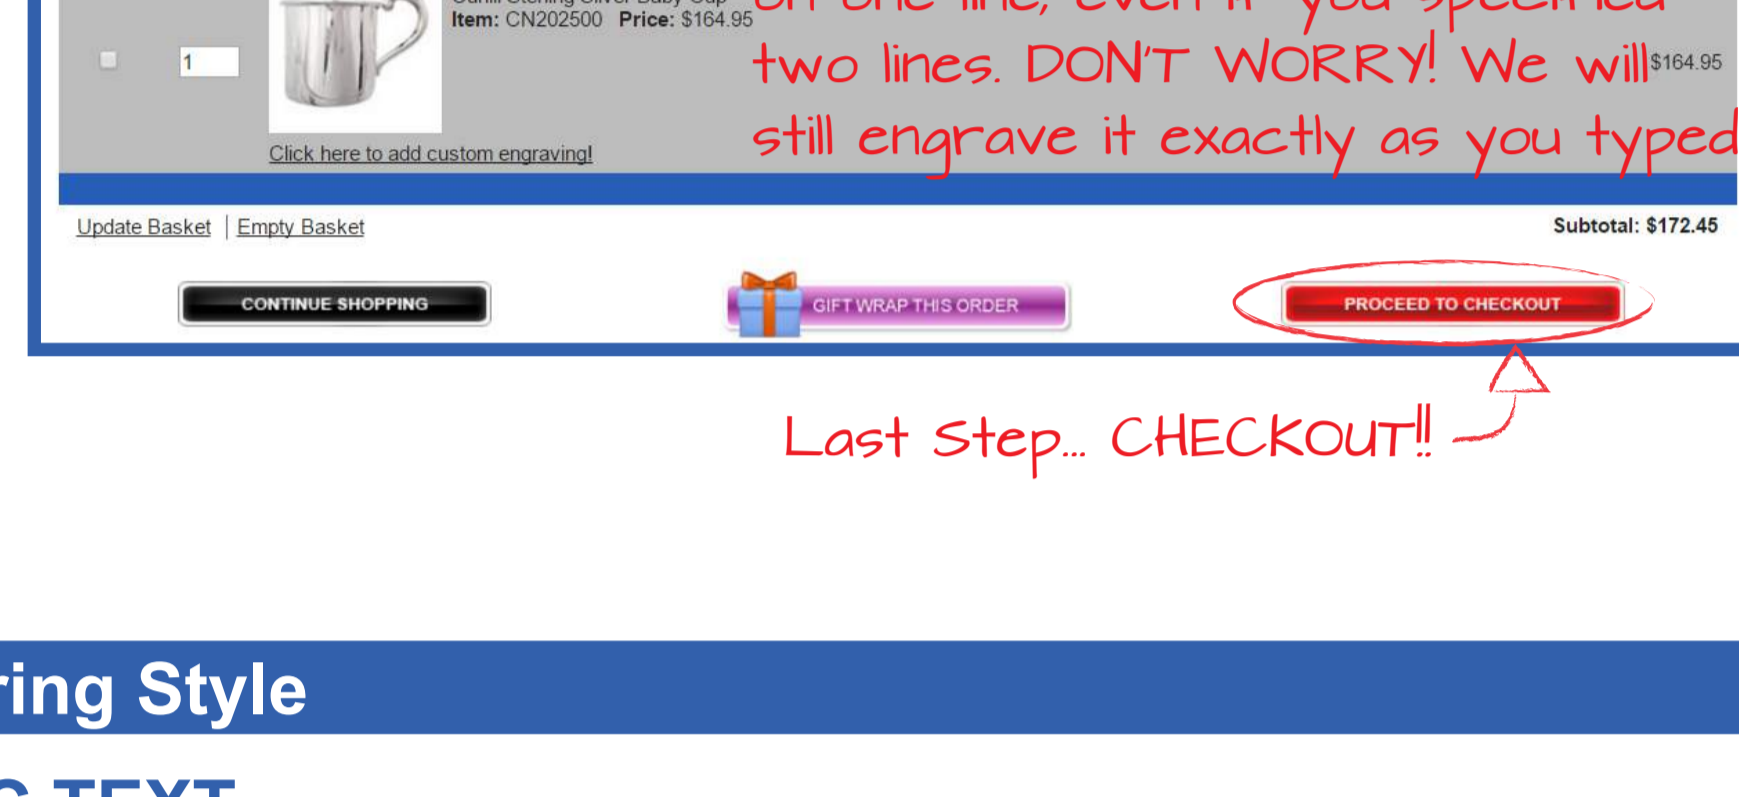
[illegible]
Item: CN202500 Price: $164.95

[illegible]
two lines. DON'T WORRY! We will
still engrave it exactly as you typed

1

$164.95

Click here to add custom engraving!

Update Basket | Empty Basket

Subtotal: $172.45

CONTINUE SHOPPING

GIFT WRAP THIS ORDER

PROCEED TO CHECKOUT

Last Step... CHECKOUT!!

ring Style

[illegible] TEXT